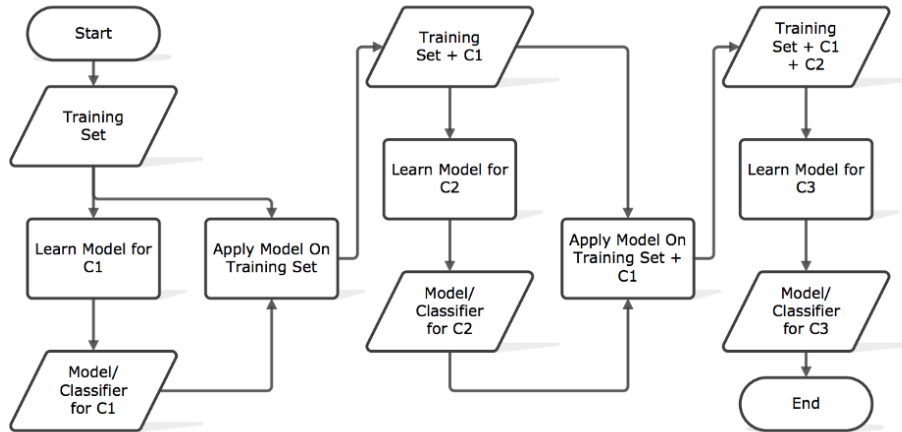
Start

Training Set

Learn Model for C1

Model/ Classifier for C1

Apply Model On Training Set

Training Set + C1

Learn Model for C2

Model/ Classifier for C2

Apply Model On Training Set + C1

Training Set + C1 + C2

Learn Model for C3

Model/ Classifier for C3

End